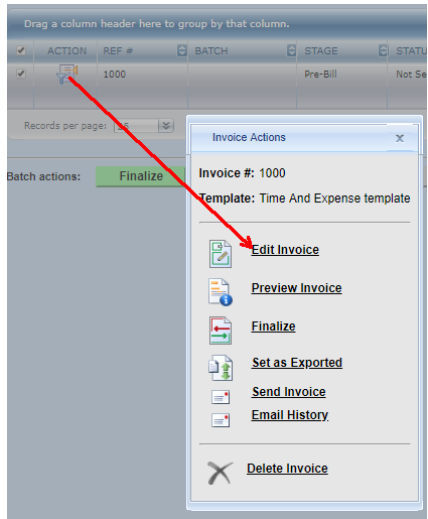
Drag a column header here to group by that column.

| ✔ | ACTION | REF # | BATCH | STAGE | STATU |
|---|---|---|---|---|---|
| ✔ | | 1000 | | Pre-Bill | Not Se |

Records per page: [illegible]

Batch actions: Finalize

Invoice Actions ×

Invoice #: 1000

Template: Time And Expense template

Edit Invoice

Preview Invoice

Finalize

Set as Exported

Send Invoice

Email History

Delete Invoice